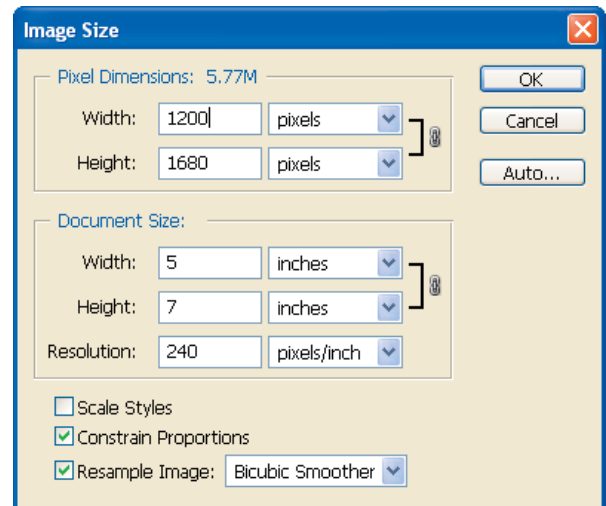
Image Size

Pixel Dimensions: 5.77M

Width: 1200 pixels

Height: 1680 pixels

OK

Cancel

Auto...

Document Size:

Width: 5 inches

Height: 7 inches

Resolution: 240 pixels/inch

Scale Styles

Constrain Proportions

Resample Image: Bicubic Smoother